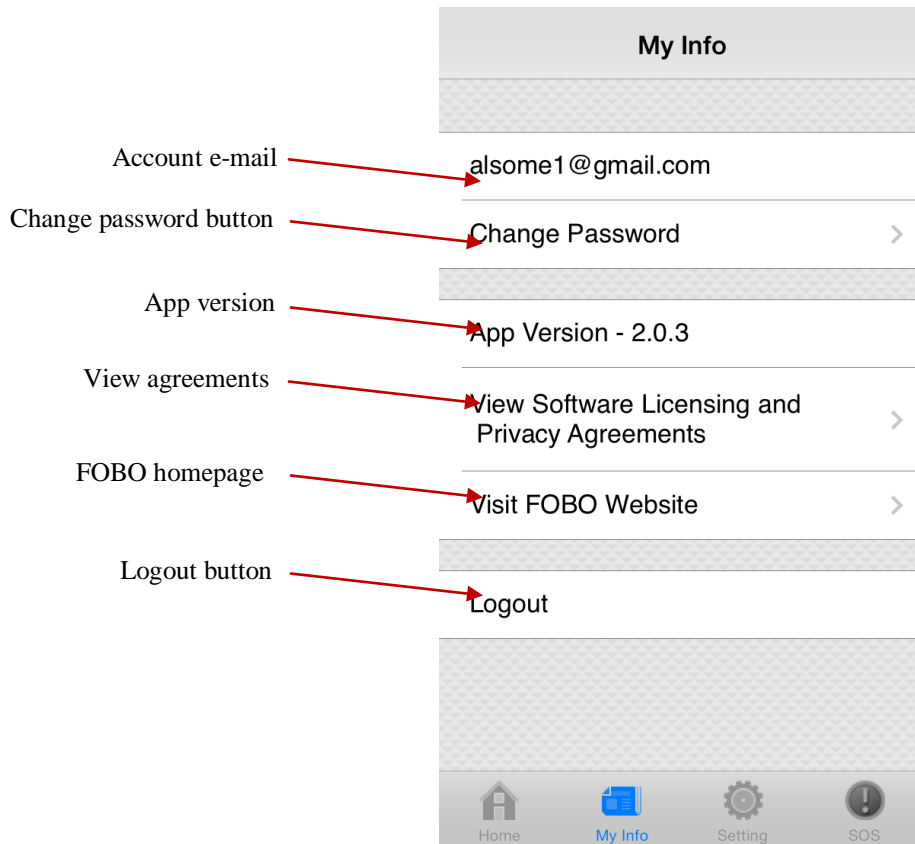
My Info

Account e-mail
alsome1@gmail.com

Change password button
Change Password

App version
App Version - 2.0.3

View agreements
View Software Licensing and Privacy Agreements

FOBO homepage
Visit FOBO Website

Logout button
Logout

Home
My Info
Setting
SOS